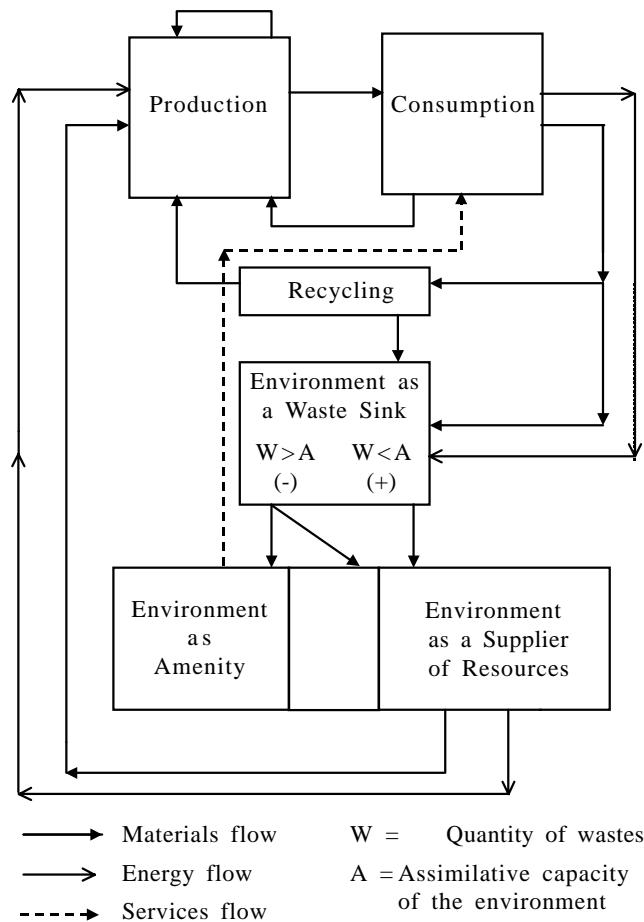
Production

Consumption

Recycling

Environment as a Waste Sink

W > A (-)

W < A (+)

Environment as Amenity

Environment as a Supplier of Resources

Materials flow

Energy flow

Services flow

W = Quantity of wastes

A = Assimilative capacity of the environment